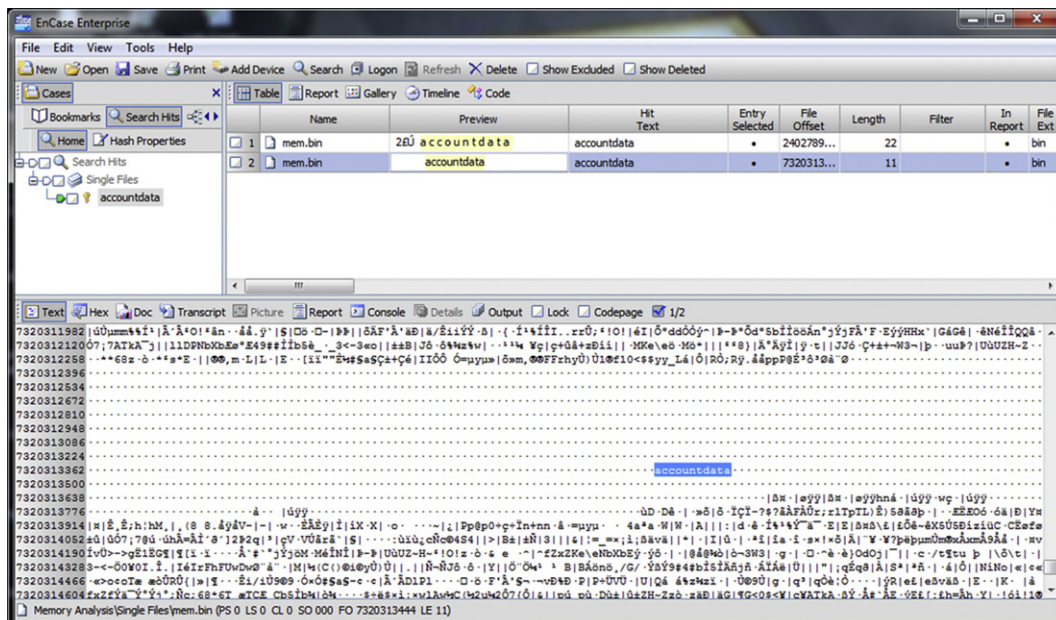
EnCase Enterprise

File Edit View Tools Help

New Open Save Print Add Device Search Logon Refresh Delete Show Excluded Show Deleted

Cases

Bookmarks Search Hits

Home Hash Properties

Search Hits
Single Files
accountdata

Table Report Gallery Timeline Code

| | Name | Preview | Hit Text | Entry Selected | File Offset | Length | Filter | In Report | File Ext |
|---|---|---|---|---|---|---|---|---|---|
| 1 | mem.bin | 2ÆÚ accountdata | accountdata | • | 2402789... | 22 | | • | bin |
| 2 | mem.bin | accountdata | accountdata | • | 7320313... | 11 | | • | bin |

Text Hex Doc Transcript Picture Report Console Details Output Lock Codepage 1/2

7320311982 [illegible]
7320312120 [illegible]
7320312258 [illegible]
7320312396
7320312534
7320312672
7320312810
7320312948
7320313086
7320313224
7320313362 accountdata
7320313500
7320313638 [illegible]
7320313776 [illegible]
7320313914 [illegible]
7320314052 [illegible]
7320314190 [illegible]
7320314328 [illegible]
7320314466 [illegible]
7320314604 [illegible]

Memory Analysis\Single Files\mem.bin (PS 0 LS 0 CL 0 SO 000 FO 7320313444 LE 11)